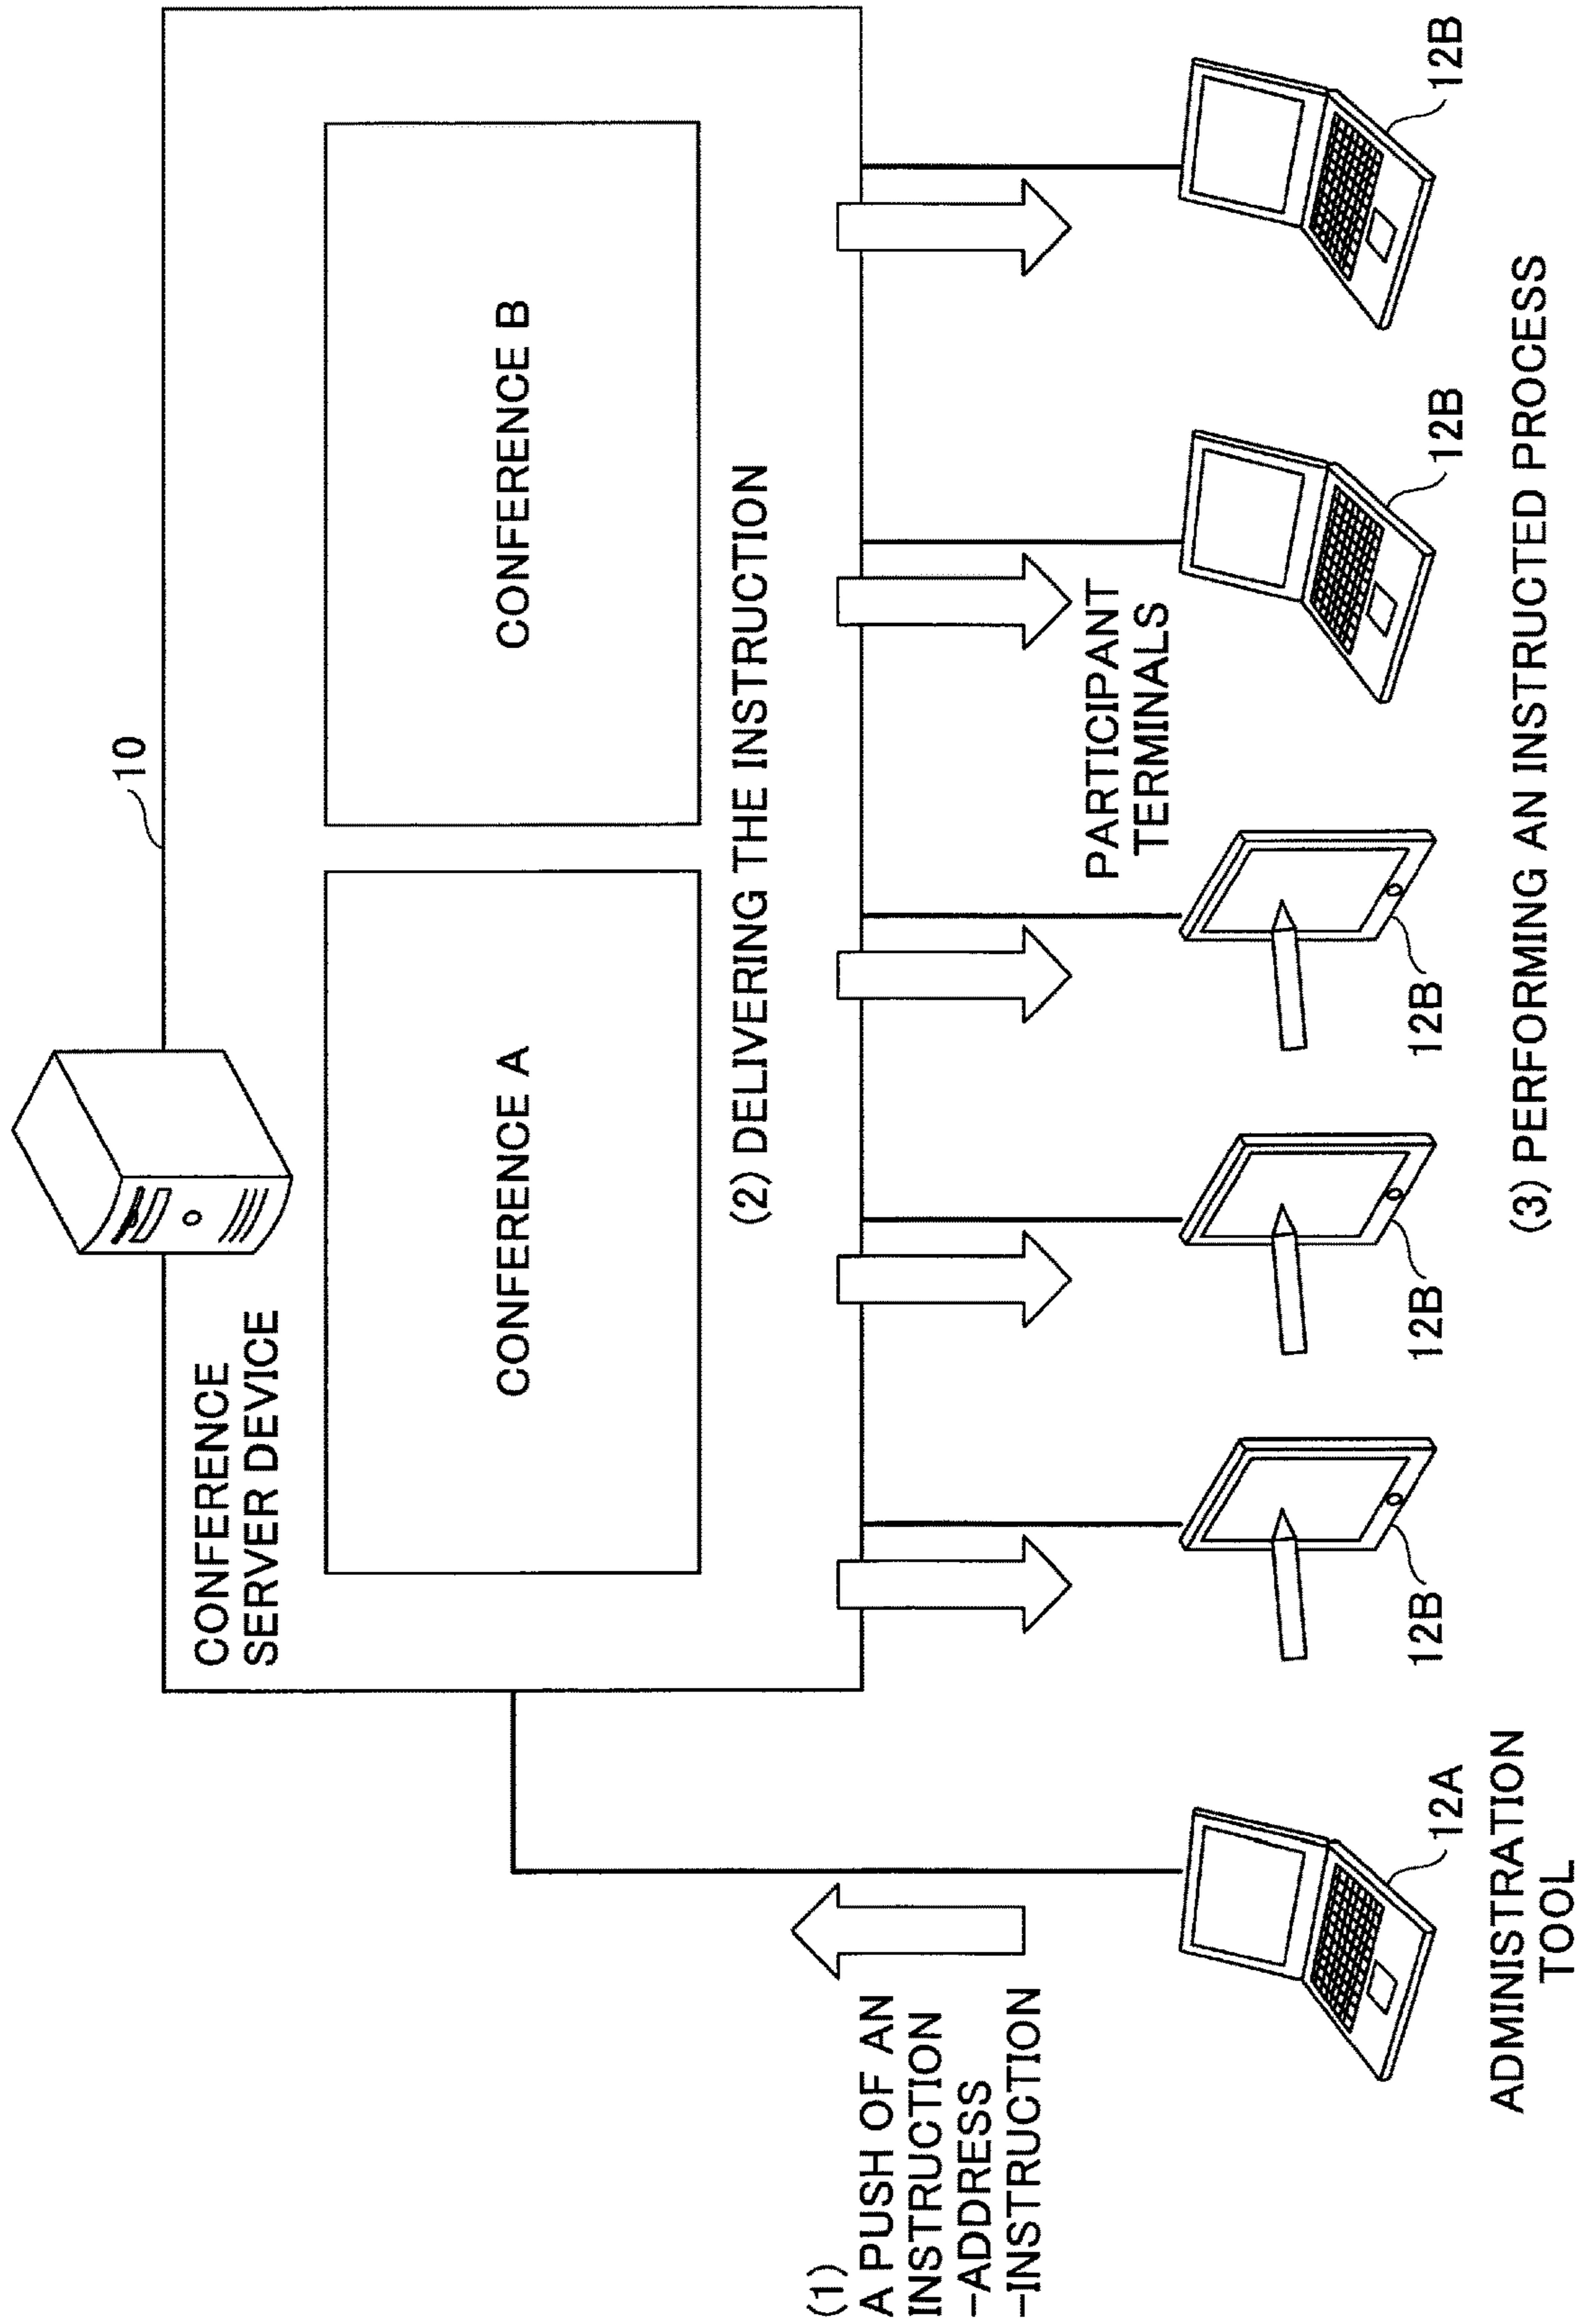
CONFERENCE SERVER DEVICE

10

CONFERENCE A

CONFERENCE B

(2) DELIVERING THE INSTRUCTION

PARTICIPANT TERMINALS

12B

12B

12B

12B

12B

(3) PERFORMING AN INSTRUCTED PROCESS

12A

ADMINISTRATION TOOL

(1)
A PUSH OF AN INSTRUCTION
-ADDRESS
-INSTRUCTION